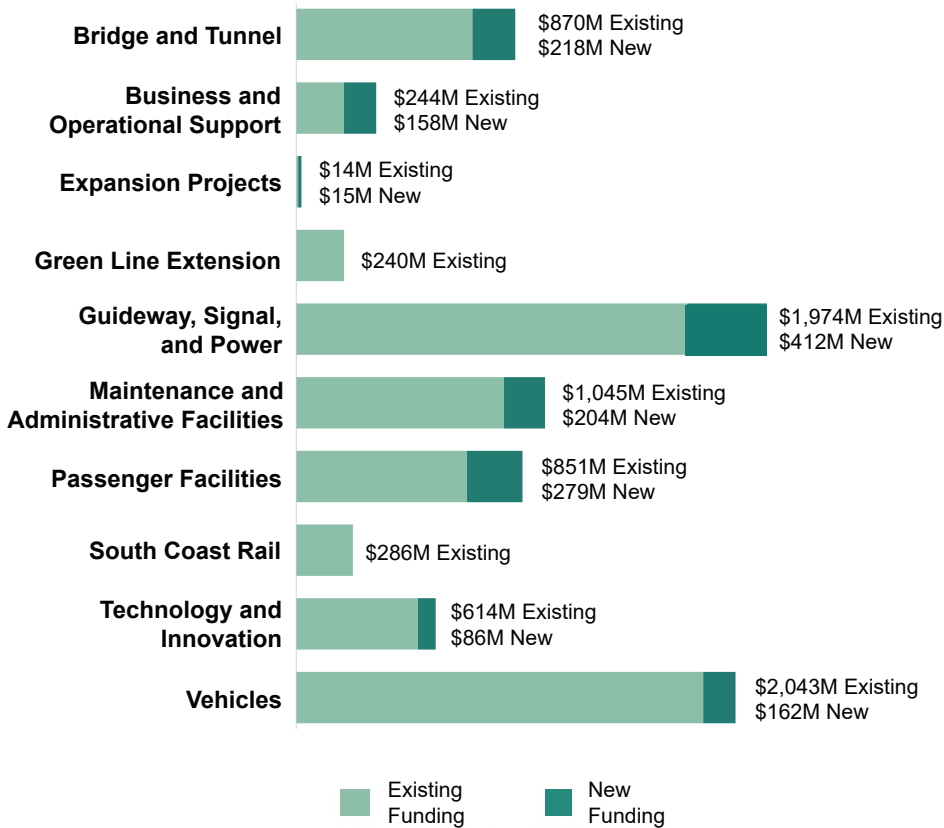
Bridge and Tunnel
$870M Existing
$218M New

Business and Operational Support
$244M Existing
$158M New

Expansion Projects
$14M Existing
$15M New

Green Line Extension
$240M Existing

Guideway, Signal, and Power
$1,974M Existing
$412M New

Maintenance and Administrative Facilities
$1,045M Existing
$204M New

Passenger Facilities
$851M Existing
$279M New

South Coast Rail
$286M Existing

Technology and Innovation
$614M Existing
$86M New

Vehicles
$2,043M Existing
$162M New

Existing Funding
New Funding